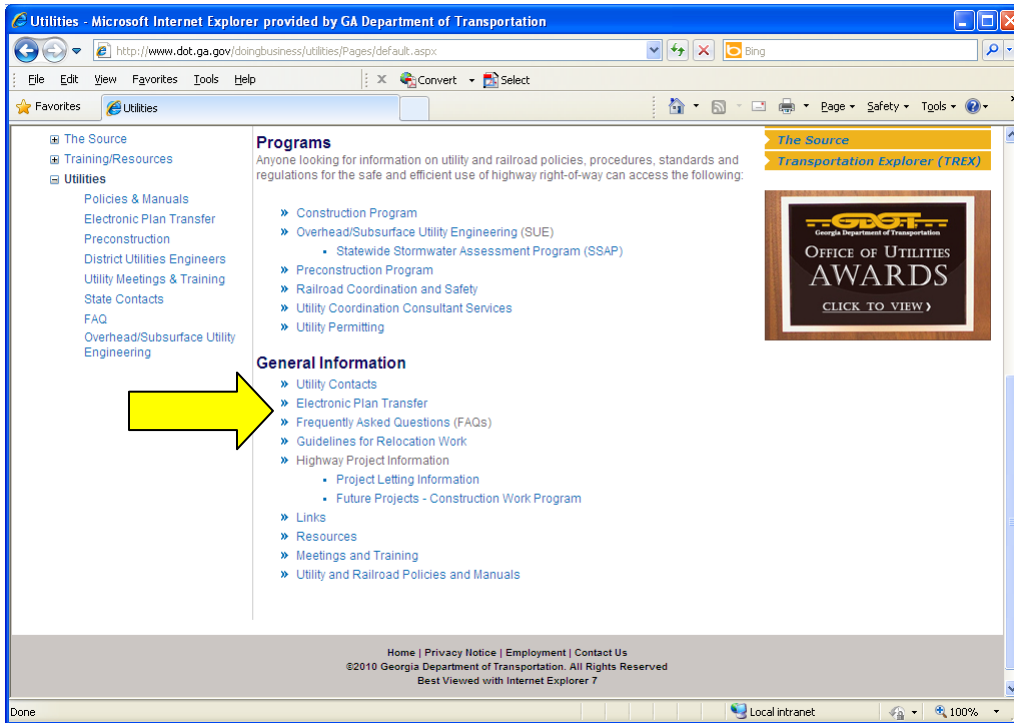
Utilities - Microsoft Internet Explorer provided by GA Department of Transportation

http://www.dot.ga.gov/doingbusiness/utilities/Pages/default.aspx

Bing

File Edit View Favorites Tools Help

Convert Select

Favorites Utilities

Page Safety Tools

The Source
Training/Resources
Utilities
Policies & Manuals
Electronic Plan Transfer
Preconstruction
District Utilities Engineers
Utility Meetings & Training
State Contacts
FAQ
Overhead/Subsurface Utility Engineering

Programs
Anyone looking for information on utility and railroad policies, procedures, standards and regulations for the safe and efficient use of highway right-of-way can access the following:

» Construction Program
» Overhead/Subsurface Utility Engineering (SUE)
• Statewide Stormwater Assessment Program (SSAP)
» Preconstruction Program
» Railroad Coordination and Safety
» Utility Coordination Consultant Services
» Utility Permitting

General Information
» Utility Contacts
» Electronic Plan Transfer
» Frequently Asked Questions (FAQs)
» Guidelines for Relocation Work
» Highway Project Information
• Project Letting Information
• Future Projects - Construction Work Program
» Links
» Resources
» Meetings and Training
» Utility and Railroad Policies and Manuals

The Source
Transportation Explorer (TREX)

GDOT
Georgia Department of Transportation
Office of Utilities
AWARDS
CLICK TO VIEW ›

Home | Privacy Notice | Employment | Contact Us
©2010 Georgia Department of Transportation. All Rights Reserved
Best Viewed with Internet Explorer 7

Done

Local intranet

100%